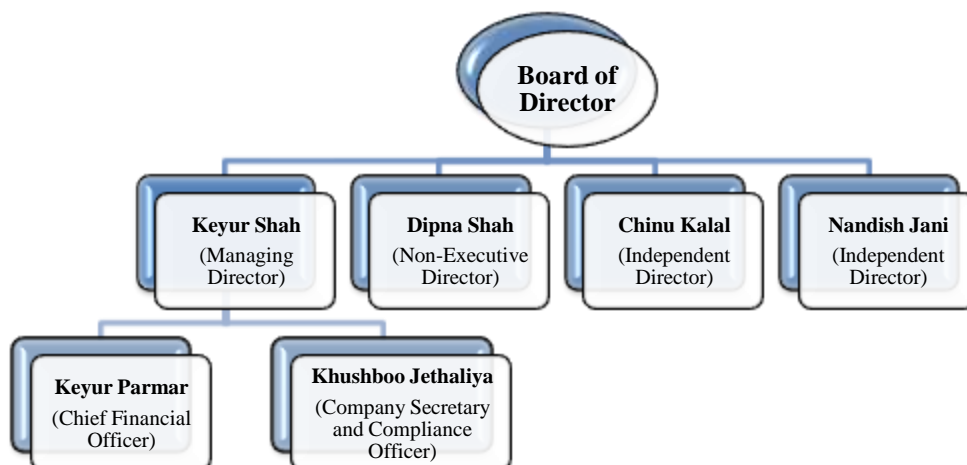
Board of Director

Keyur Shah
(Managing Director)

Dipna Shah
(Non-Executive Director)

Chinu Kalal
(Independent Director)

Nandish Jani
(Independent Director)

Keyur Parmar
(Chief Financial Officer)

Khushboo Jethaliya
(Company Secretary and Compliance Officer)